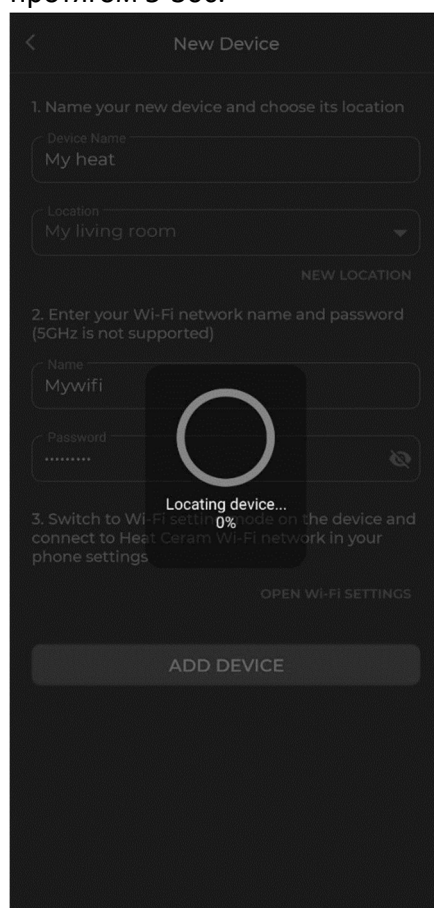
протягом 5 сек.

New Device

1. Name your new device and choose its location

Device Name
My heat

Location
My living room

NEW LOCATION

2. Enter your Wi-Fi network name and password (5GHz is not supported)

Name
Mywifi

Password
••••••••••

Locating device...
0%

3. Switch to Wi-Fi setting mode on the device and connect to Heat Ceram Wi-Fi network in your phone settings

OPEN Wi-Fi SETTINGS

ADD DEVICE